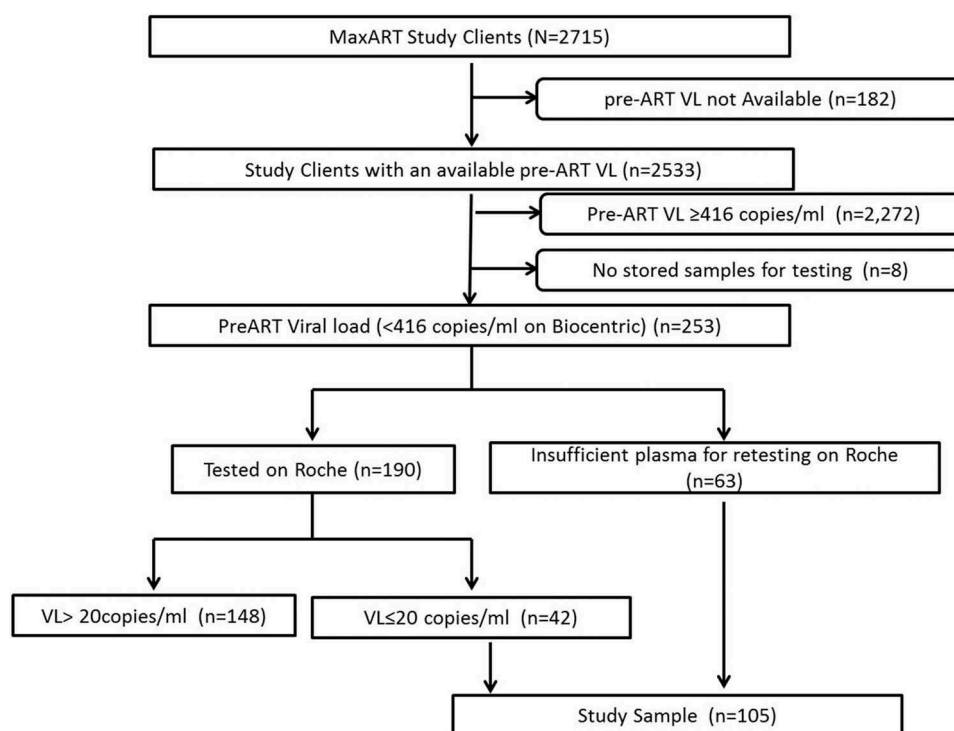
MaxART Study Clients (N=2715)

pre-ART VL not Available (n=182)

Study Clients with an available pre-ART VL (n=2533)

Pre-ART VL ≥416 copies/ml (n=2,272)

No stored samples for testing (n=8)

PreART Viral load (<416 copies/ml on Biocentric) (n=253)

Tested on Roche (n=190)

Insufficient plasma for retesting on Roche (n=63)

VL> 20copies/ml (n=148)

VL≤20 copies/ml (n=42)

Study Sample (n=105)